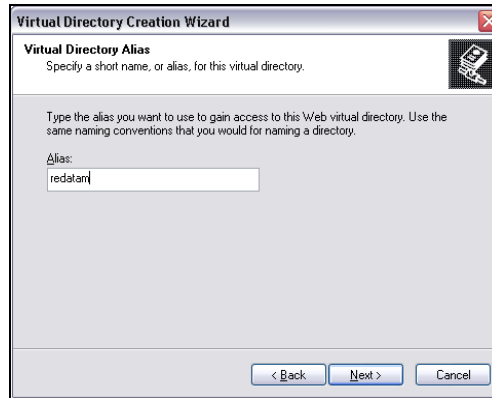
Virtual Directory Creation Wizard

Virtual Directory Alias
Specify a short name, or alias, for this virtual directory.

Type the alias you want to use to gain access to this Web virtual directory. Use the same naming conventions that you would for naming a directory.

Alias:

redatam

< Back

Next >

Cancel